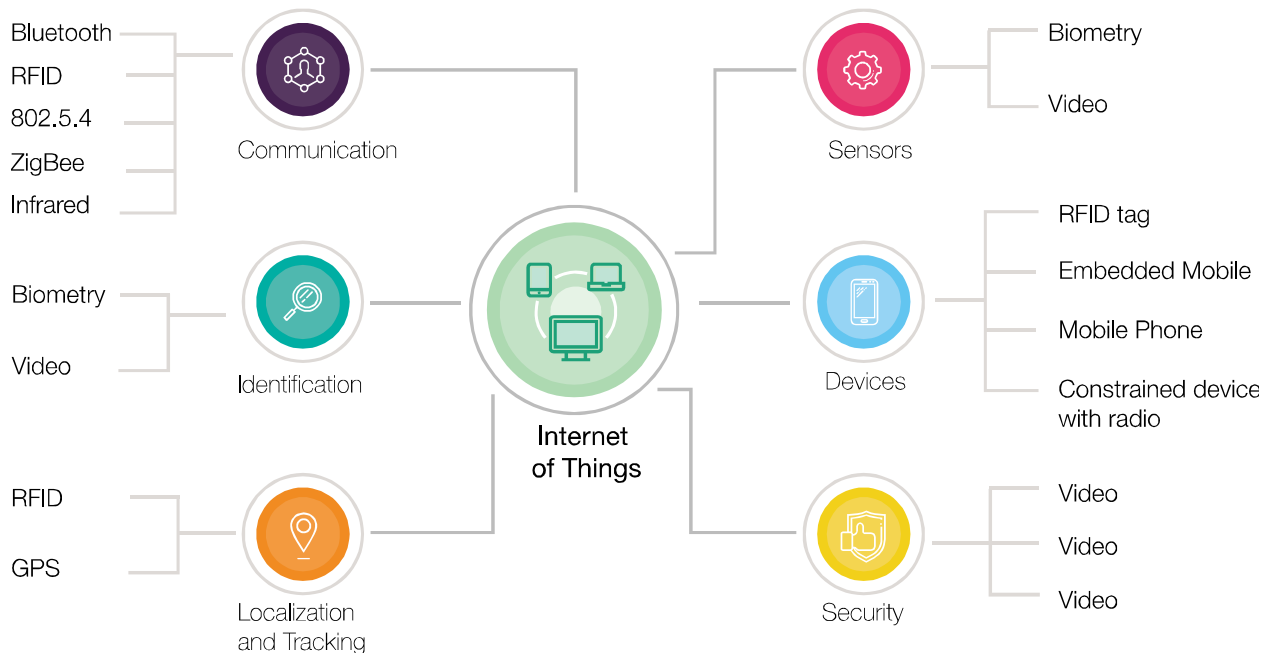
Bluetooth
RFID
802.5.4
ZigBee
Infrared

Communication

Biometry
Video

Identification

RFID
GPS

Localization and Tracking

Internet of Things

Sensors

Biometry
Video

Devices

RFID tag
Embedded Mobile
Mobile Phone
Constrained device with radio

Security

Video
Video
Video